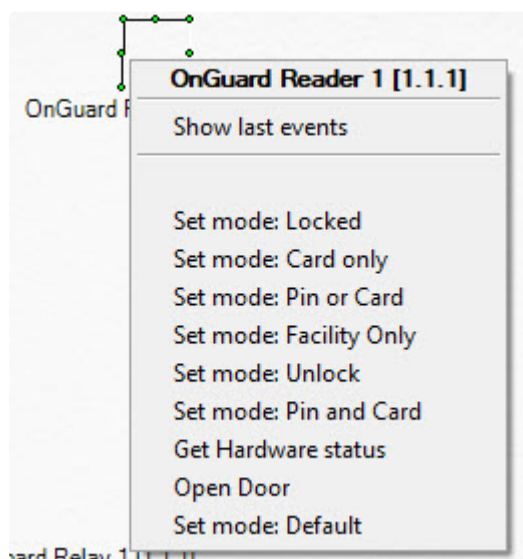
OnGuard R

OnGuard Reader 1 [1.1.1]

Show last events

Set mode: Locked
Set mode: Card only
Set mode: Pin or Card
Set mode: Facility Only
Set mode: Unlock
Set mode: Pin and Card
Get Hardware status
Open Door
Set mode: Default

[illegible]ard Relay 1 [1.1.1]